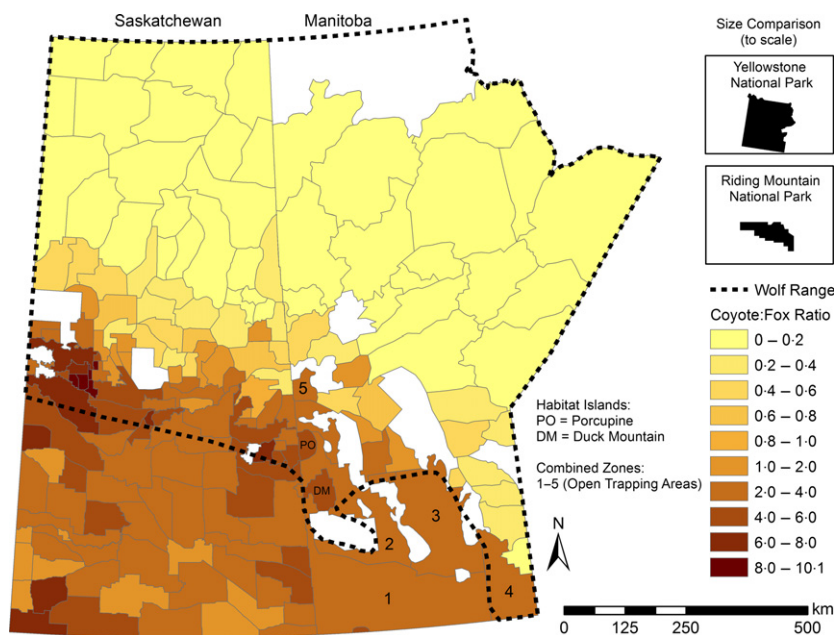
Saskatchewan
Manitoba

Size Comparison
(to scale)

Yellowstone
National Park

Riding Mountain
National Park

Wolf Range

Coyote:Fox Ratio
0 – 0·2
0·2 – 0·4
0·4 – 0·6
0·6 – 0·8
0·8 – 1·0
1·0 – 2·0
2·0 – 4·0
4·0 – 6·0
6·0 – 8·0
8·0 – 10·1

Habitat Islands:
PO = Porcupine
DM = Duck Mountain

Combined Zones:
1–5 (Open Trapping Areas)

5
PO
DM
3
2
1
4

N

km
0 125 250 500